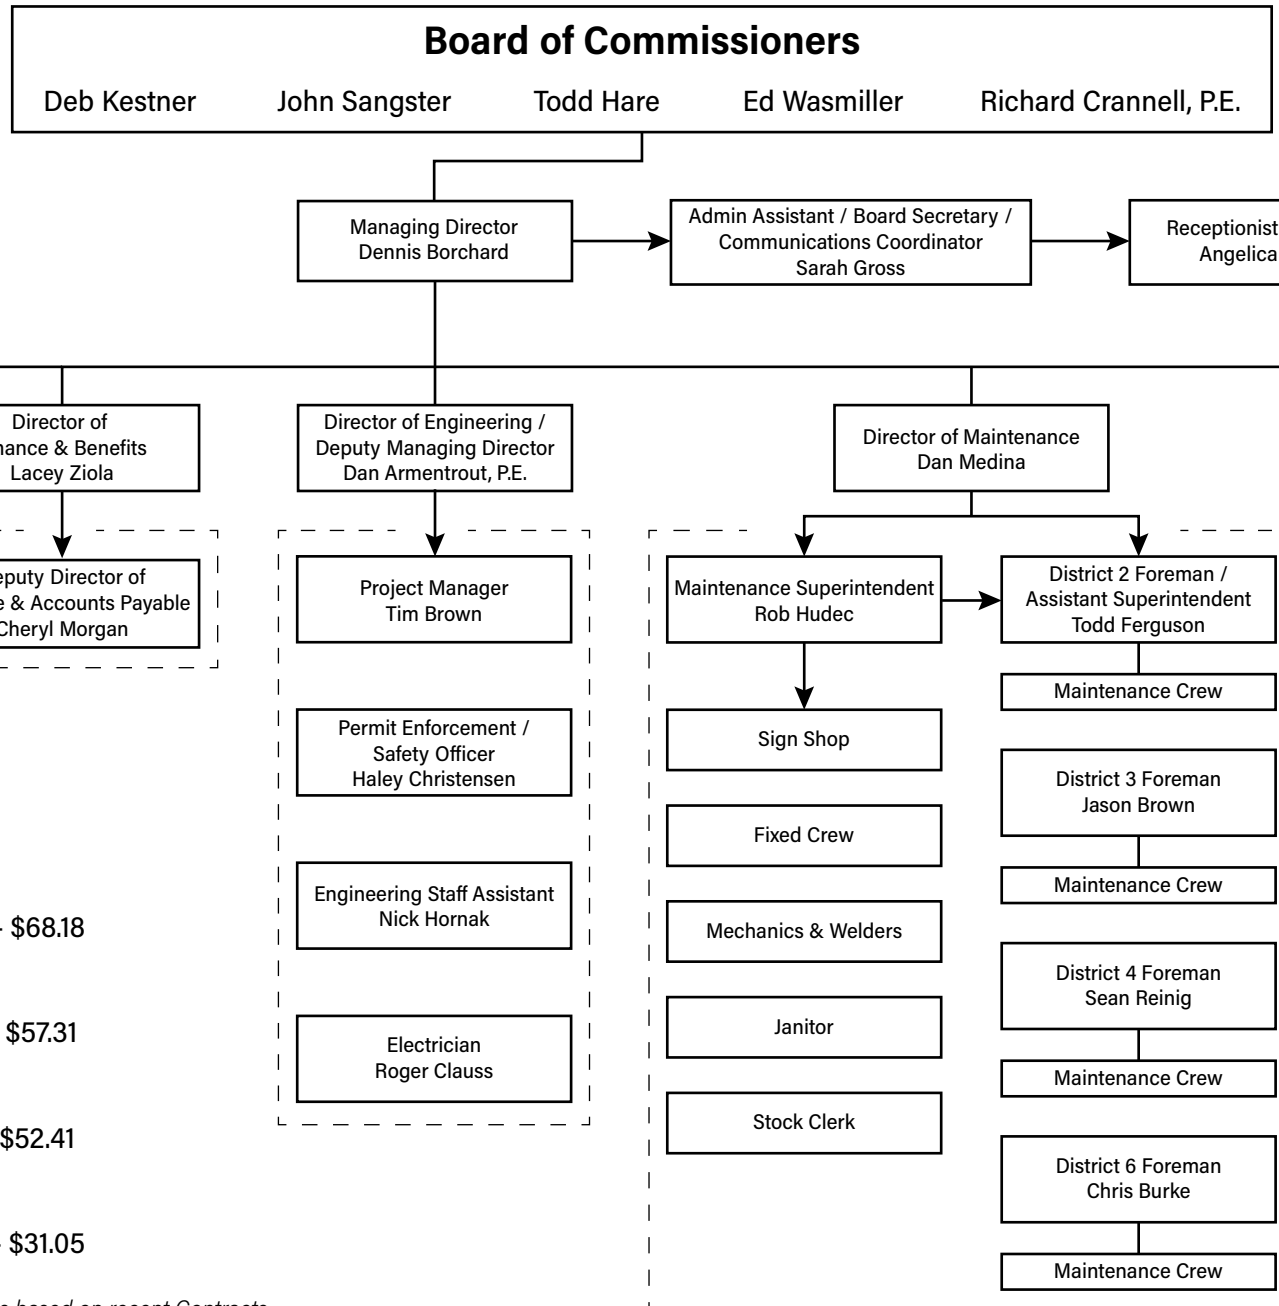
Board of Commissioners

Deb Kestner John Sangster Todd Hare Ed Wasmiller Richard Crannell, P.E.

Managing Director
Dennis Borchard

Admin Assistant / Board Secretary / Communications Coordinator
Sarah Gross

Receptionist
Angelica

Director of
nance & Benefits
Lacey Ziola

eputy Director of
e & Accounts Payable
Cheryl Morgan

Director of Engineering / Deputy Managing Director
Dan Armentrout, P.E.

Project Manager
Tim Brown

Permit Enforcement / Safety Officer
Haley Christensen

Engineering Staff Assistant
Nick Hornak

Electrician
Roger Clauss

Director of Maintenance
Dan Medina

Maintenance Superintendent
Rob Hudec

Sign Shop

Fixed Crew

Mechanics & Welders

Janitor

Stock Clerk

District 2 Foreman / Assistant Superintendent
Todd Ferguson

Maintenance Crew

District 3 Foreman
Jason Brown

Maintenance Crew

District 4 Foreman
Sean Reinig

Maintenance Crew

District 6 Foreman
Chris Burke

Maintenance Crew

- $68.18

$57.31

$52.41

- $31.05

e based on recent Contracts